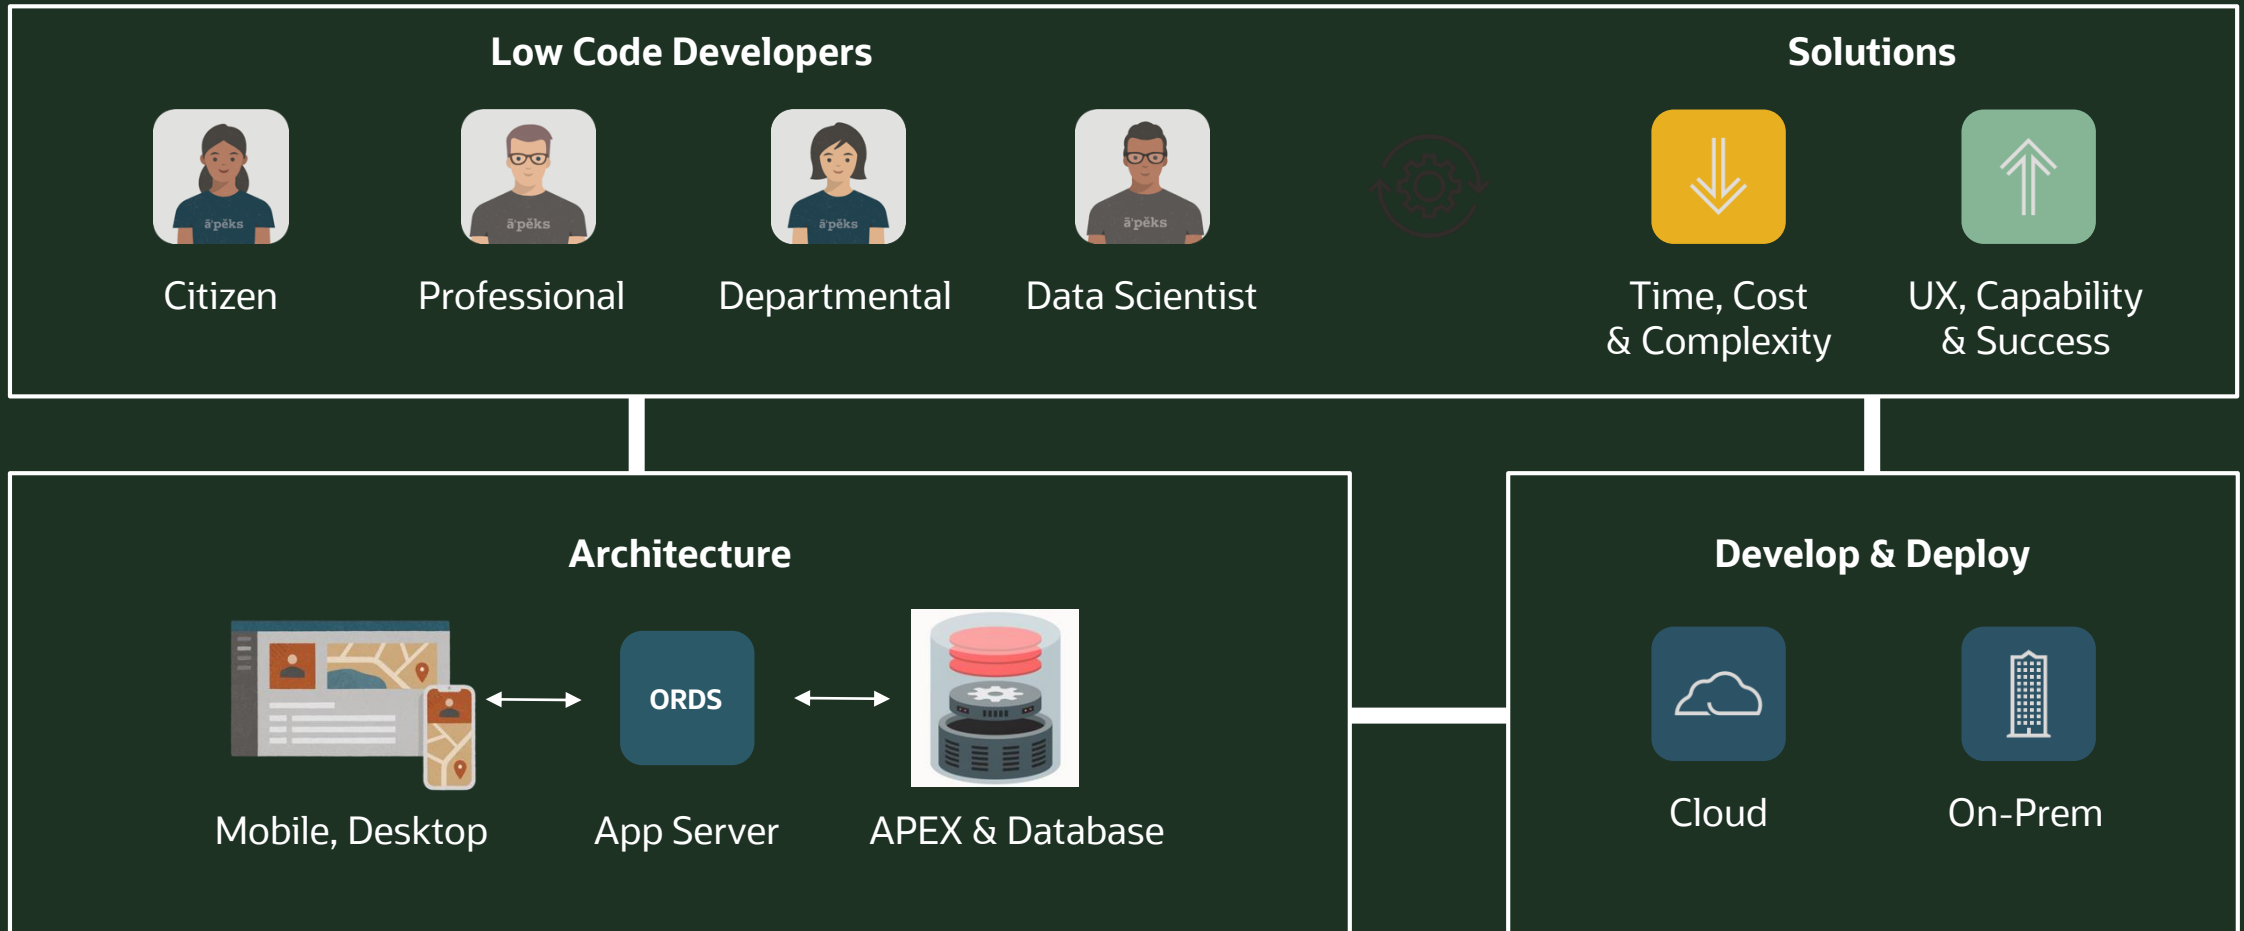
Low Code Developers

ā'pěks

Citizen

ā'pěks

Professional

ā'pěks

Departmental

ā'pěks

Data Scientist

Solutions

Time, Cost & Complexity

UX, Capability & Success

Architecture

Mobile, Desktop

ORDS

App Server

APEX & Database

Develop & Deploy

Cloud

On-Prem